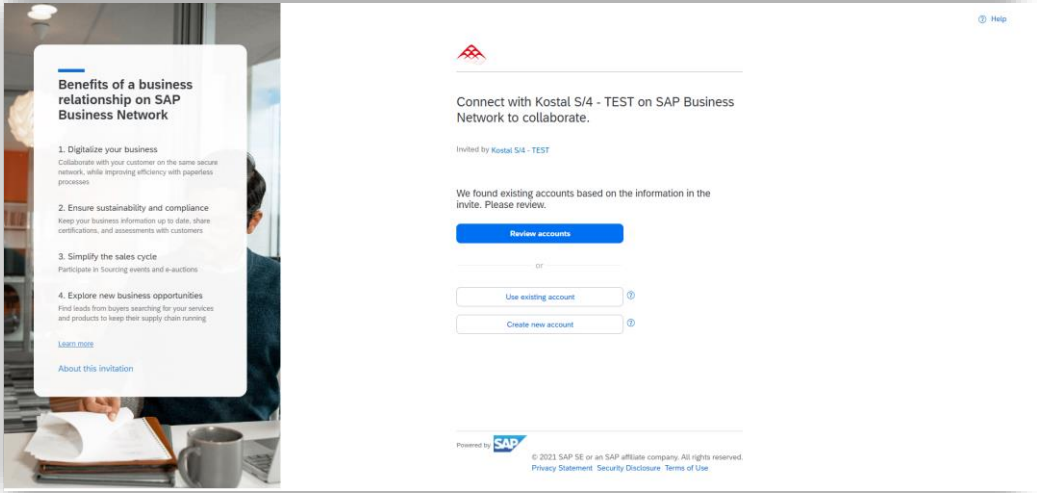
Benefits of a business relationship on SAP Business Network

1. Digitalize your business
Collaborate with your customer on the same secure network, while improving efficiency with paperless processes

2. Ensure sustainability and compliance
Keep your business information up to date, share certifications, and assessments with customers

3. Simplify the sales cycle
Participate in Sourcing events and e-auctions

4. Explore new business opportunities
Find leads from buyers searching for your services and products to keep their supply chain running

Learn more

About this invitation

Help

Connect with Kostal S/4 - TEST on SAP Business Network to collaborate.

Invited by Kostal S/4 - TEST

We found existing accounts based on the information in the invite. Please review.

Review accounts

or

Use existing account

Create new account

Powered by SAP

© 2021 SAP SE or an SAP affiliate company. All rights reserved.
Privacy Statement Security Disclosure Terms of Use